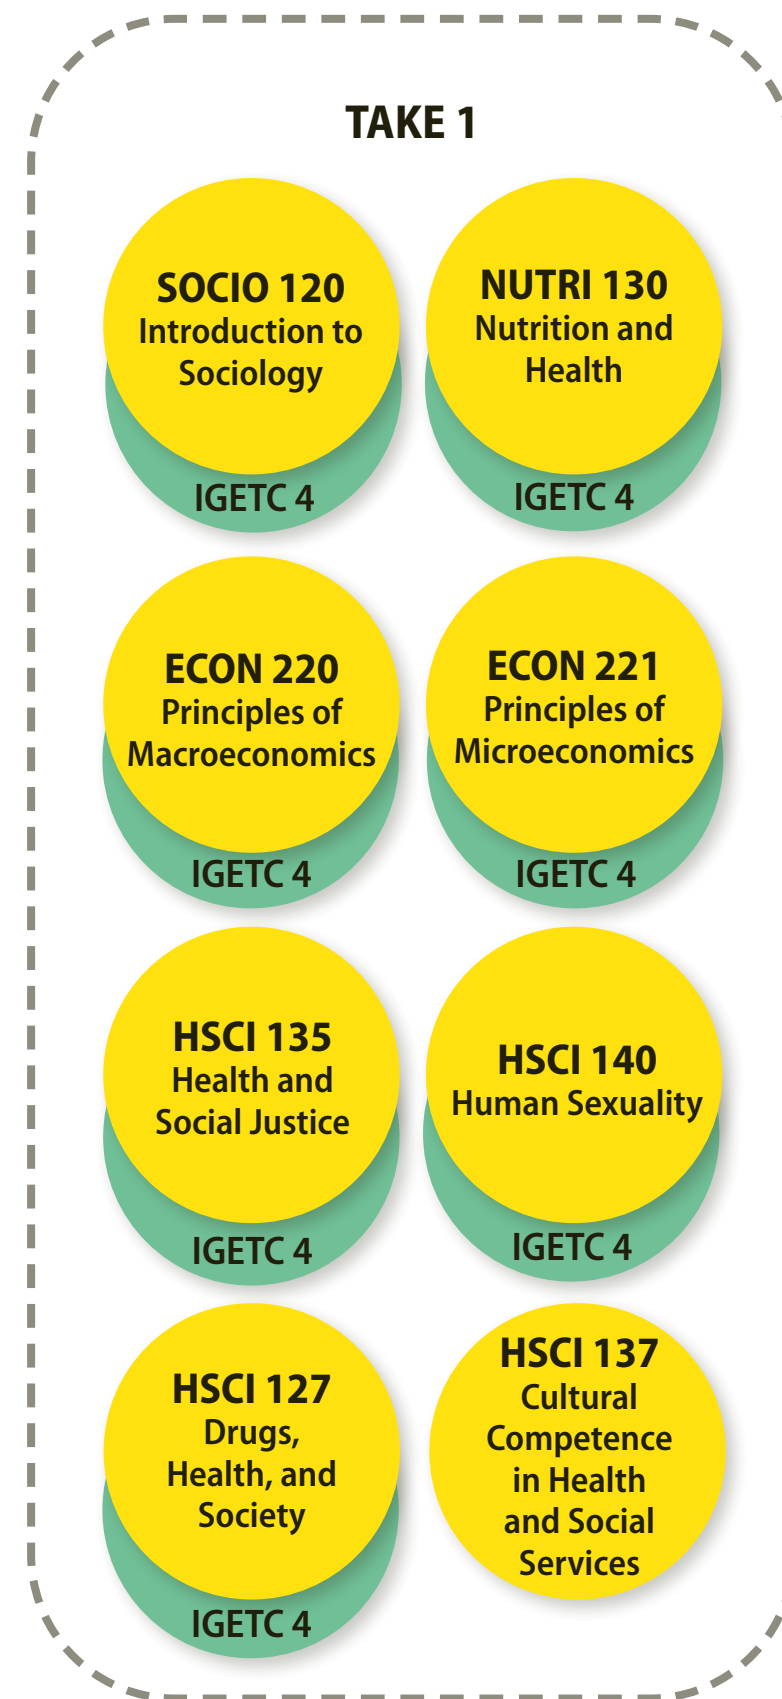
TAKE 1

SOCIO 120
Introduction to Sociology
IGETC 4

NUTRI 130
Nutrition and Health
IGETC 4

ECON 220
Principles of Macroeconomics
IGETC 4

ECON 221
Principles of Microeconomics
IGETC 4

HSCI 135
Health and Social Justice
IGETC 4

HSCI 140
Human Sexuality
IGETC 4

HSCI 127
Drugs, Health, and Society
IGETC 4

HSCI 137
Cultural Competence in Health and Social Services